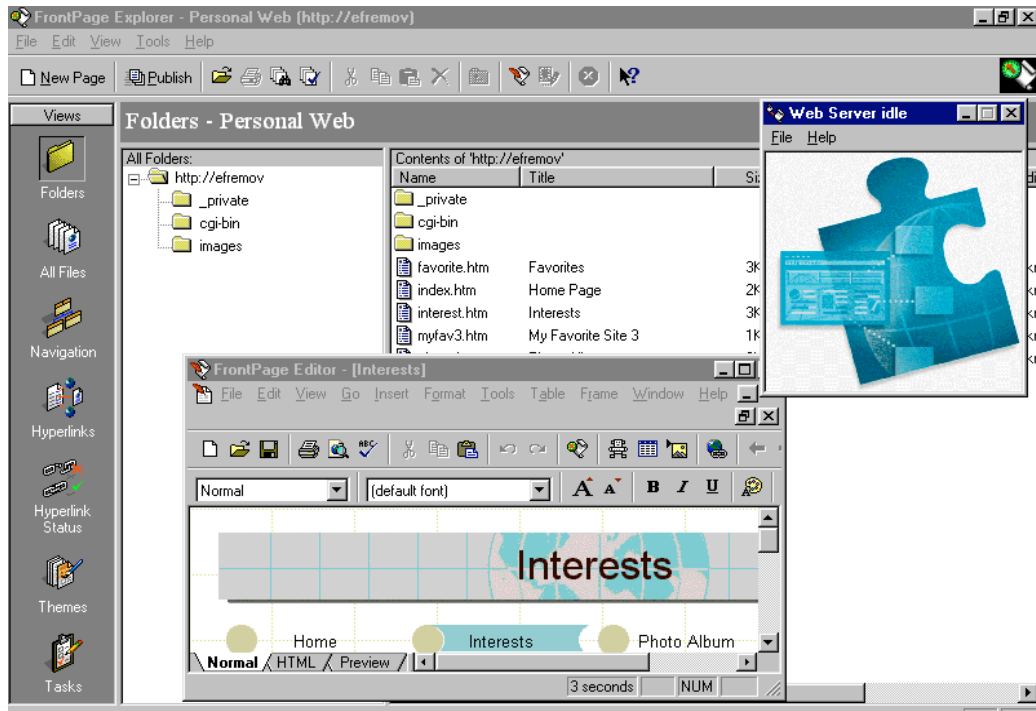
FrontPage Explorer - Personal Web (http://efremov)

File Edit View Tools Help

New Page Publish

Views

Folders

All Files

Navigation

Hyperlinks

Hyperlink Status

Themes

Tasks

Folders - Personal Web

All Folders:

http://efremov
_private
cgi-bin
images

Contents of 'http://efremov'

| Name | Title | Si |
|---|---|---|
| _private | | |
| cgi-bin | | |
| images | | |
| favorite.htm | Favorites | 3K |
| index.htm | Home Page | 2K |
| interest.htm | Interests | 3K |
| myfav3.htm | My Favorite Site 3 | 1K |

Web Server idle

File Help

FrontPage Editor - [Interests]

File Edit View Go Insert Format Tools Table Frame Window Help

Normal

(default font)

B I U

Interests

Home Interests Photo Album

Normal HTML Preview

3 seconds NUM